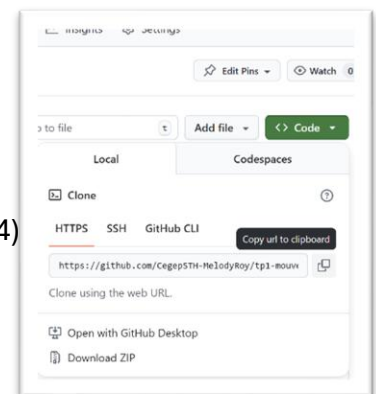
Insights Settings

Edit Pins Watch 0

o to file t Add file Code

Local Codespaces

Clone

4)

HTTPS SSH GitHub CLI

Copy url to clipboard

https://github.com/CegepSTH-MelodyRoy/tp1-mouve

Clone using the web URL.

Open with GitHub Desktop

Download ZIP